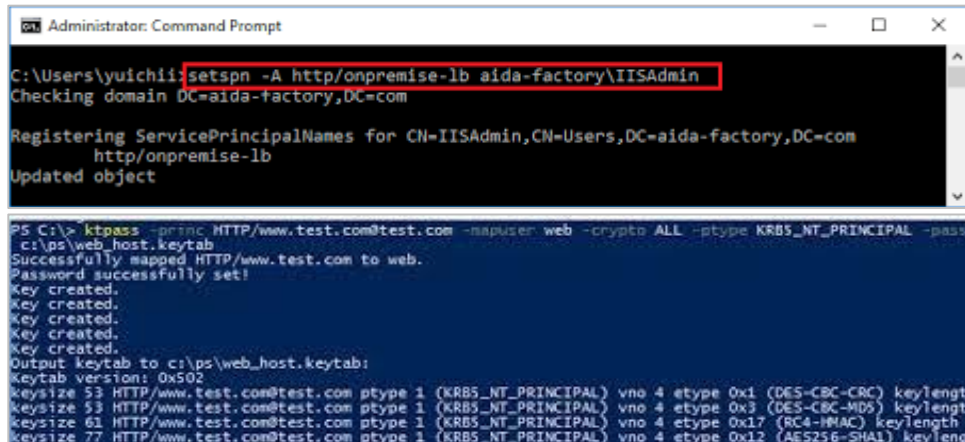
Administrator: Command Prompt

C:\Users\yuichii>setspn -A http/onpremise-lb aida-factory\IISAdmin
Checking domain DC=aida-factory,DC=com

Registering ServicePrincipalNames for CN=IISAdmin,CN=Users,DC=aida-factory,DC=com
http/onpremise-lb
Updated object

PS C:\> ktpass -princ HTTP/www.test.com@test.com -mapuser web -crypto ALL -ptype KRB5_NT_PRINCIPAL -pass
c:\ps\web_host.keytab
Successfully mapped HTTP/www.test.com to web.
Password successfully set!
Key created.
Key created.
Key created.
Key created.
Key created.
Output keytab to c:\ps\web_host.keytab:
Keytab version: 0x502
keysize 53 HTTP/www.test.com@test.com ptype 1 (KRB5_NT_PRINCIPAL) vno 4 etype 0x1 (DES-CBC-CRC) keylengt
keysize 53 HTTP/www.test.com@test.com ptype 1 (KRB5_NT_PRINCIPAL) vno 4 etype 0x3 (DES-CBC-MD5) keylengt
keysize 61 HTTP/www.test.com@test.com ptype 1 (KRB5_NT_PRINCIPAL) vno 4 etype 0x17 (RC4-HMAC) keylength
keysize 77 HTTP/www.test.com@test.com ptype 1 (KRB5_NT_PRINCIPAL) vno 4 etype 0x12 (AES256-SHA1) keylen